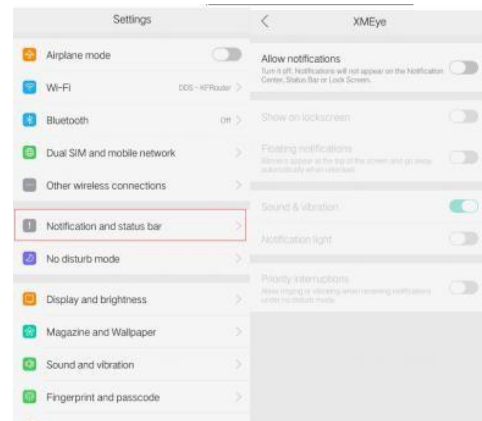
Settings

Airplane mode

Wi-Fi DDS - KFRouter >

Bluetooth Off >

Dual SIM and mobile network >

Other wireless connections >

Notification and status bar >

No disturb mode >

Display and brightness >

Magazine and Wallpaper >

Sound and vibration >

Fingerprint and passcode >

<

XMEye

Allow notifications
Turn it off, Notifications will not appear on the Notification Center, Status Bar or Lock Screen.

Show on lockscreen

Floating notifications
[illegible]

Sound & vibration

Notification light

Priority interruptions
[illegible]